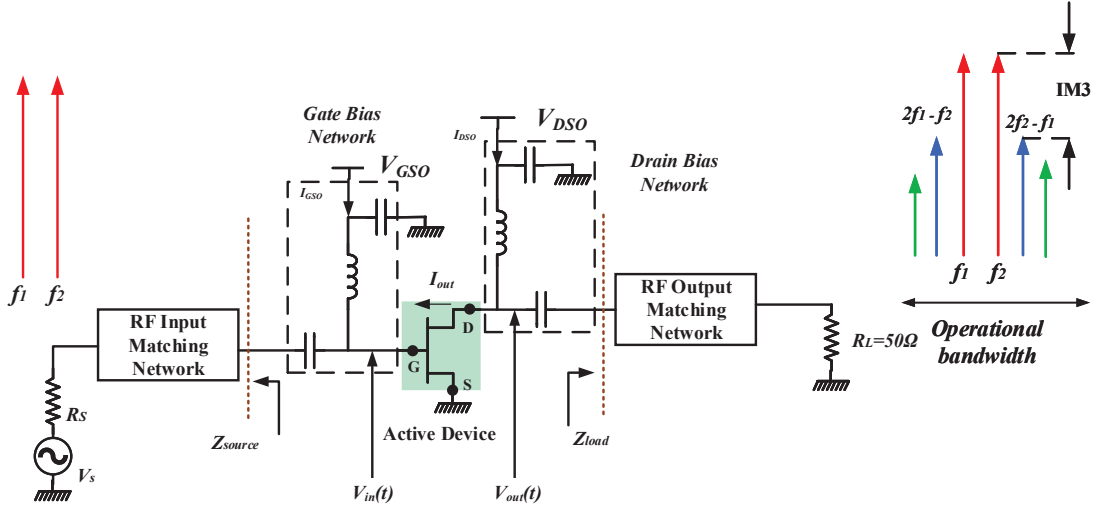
$f_1$ $f_2$

Gate Bias Network

$V_{GSO}$

$I_{GSO}$

$I_{DSO}$

$V_{DSO}$

Drain Bias Network

IM3

$2f_1 - f_2$

$2f_2 - f_1$

$f_1$ $f_2$

Operational bandwidth

$I_{out}$

D

G

S

RF Input Matching Network

RF Output Matching Network

$R_L$=50Ω

$R_S$

$V_s$

$Z_{source}$

Active Device

$Z_{load}$

$V_{in}(t)$

$V_{out}(t)$